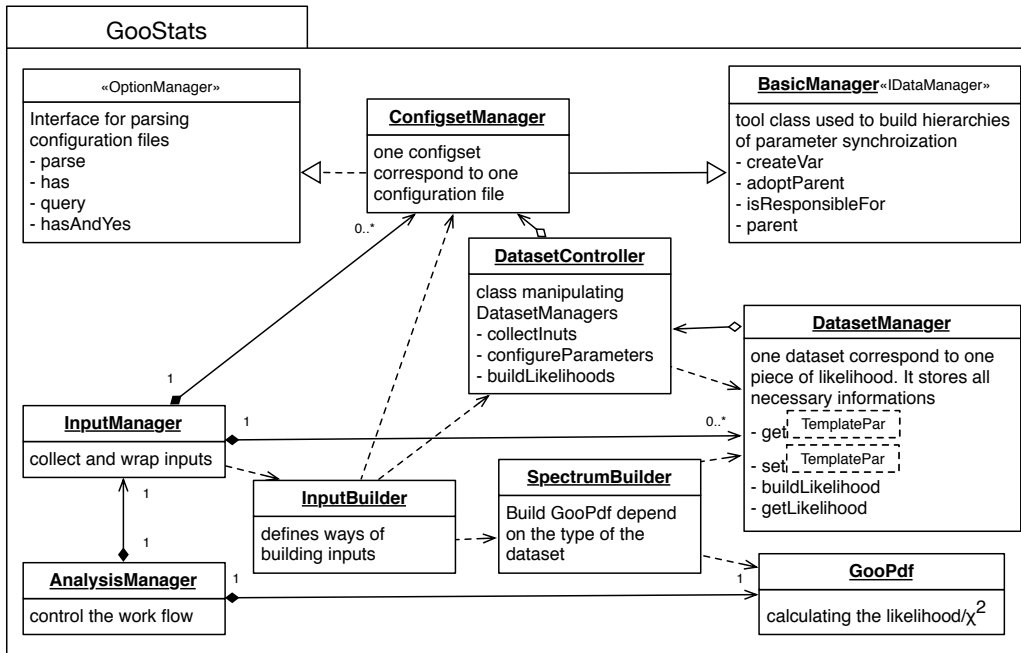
GooStats

«OptionManager»

Interface for parsing configuration files
- parse
- has
- query
- hasAndYes

ConfigsetManager

one configset correspond to one configuration file

BasicManager«IDataManager»

tool class used to build hierarchies of parameter synchroization
- createVar
- adoptParent
- isResponsibleFor
- parent

0..*

DatasetController

class manipulating DatasetManagers
- collectInuts
- configureParameters
- buildLikelihoods

DatasetManager

one dataset correspond to one piece of likelihood. It stores all necessary informations
- get TemplatePar
- set TemplatePar
- buildLikelihood
- getLikelihood

1

InputManager

collect and wrap inputs

1

0..*

1

1

InputBuilder

defines ways of building inputs

SpectrumBuilder

Build GooPdf depend on the type of the dataset

AnalysisManager

control the work flow

1

1

GooPdf

calculating the likelihood/$\chi^2$